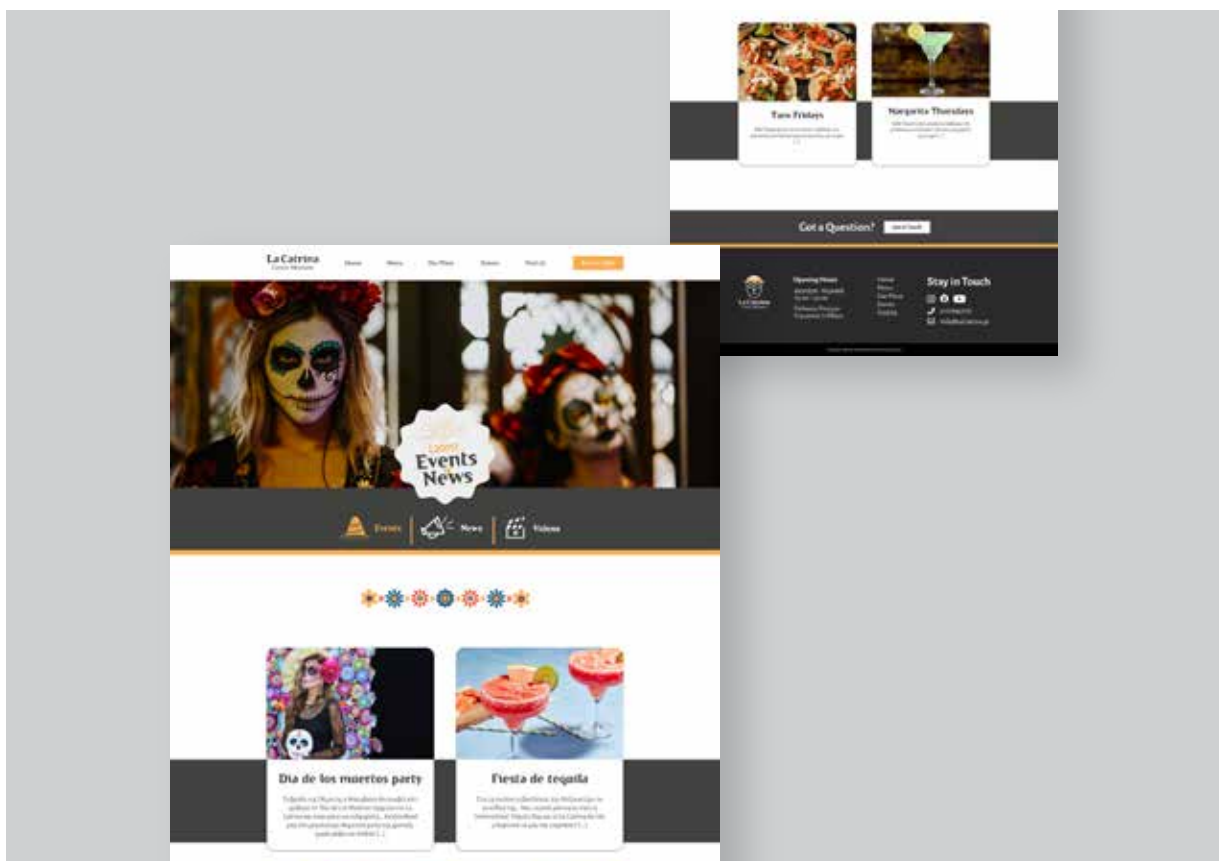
Taco Fridays

Margarita Thursdays

Got a Question? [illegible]

Opening Hours

Home
Menu
Our Place
Events
Find Us

Stay in Touch

La Catrina
Cocina Mexicana

Home Menu Our Place Events Find Us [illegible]

Events News

Events | News | Videos

Dia de los muertos party

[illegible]

Fiesta de tequila

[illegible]